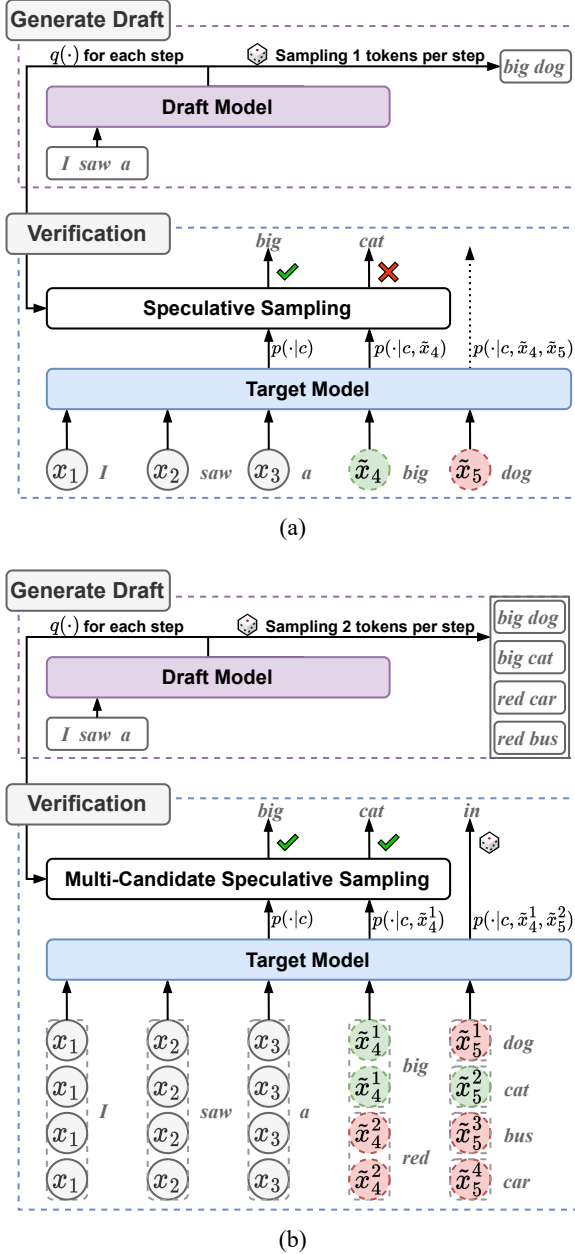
Generate Draft

$q(\cdot)$ for each step

Sampling 1 tokens per step

big dog

Draft Model

I saw a

Verification

big

cat

Speculative Sampling

$p(\cdot|c)$

$p(\cdot|c, \tilde{x}_4)$

$p(\cdot|c, \tilde{x}_4, \tilde{x}_5)$

Target Model

$x_1$ I

$x_2$ saw

$x_3$ a

$\tilde{x}_4$ big

$\tilde{x}_5$ dog

(a)

Generate Draft

$q(\cdot)$ for each step

Sampling 2 tokens per step

big dog

big cat

red car

red bus

Draft Model

I saw a

Verification

big

cat

in

Multi-Candidate Speculative Sampling

$p(\cdot|c)$

$p(\cdot|c, \tilde{x}_4^1)$

$p(\cdot|c, \tilde{x}_4^1, \tilde{x}_5^2)$

Target Model

$x_1$ $x_1$ $x_1$ $x_1$ I

$x_2$ $x_2$ $x_2$ $x_2$ saw

$x_3$ $x_3$ $x_3$ $x_3$ a

$\tilde{x}_4^1$ $\tilde{x}_4^1$ big

$\tilde{x}_4^2$ $\tilde{x}_4^2$ red

$\tilde{x}_5^1$ dog

$\tilde{x}_5^2$ cat

$\tilde{x}_5^3$ bus

$\tilde{x}_5^4$ car

(b)